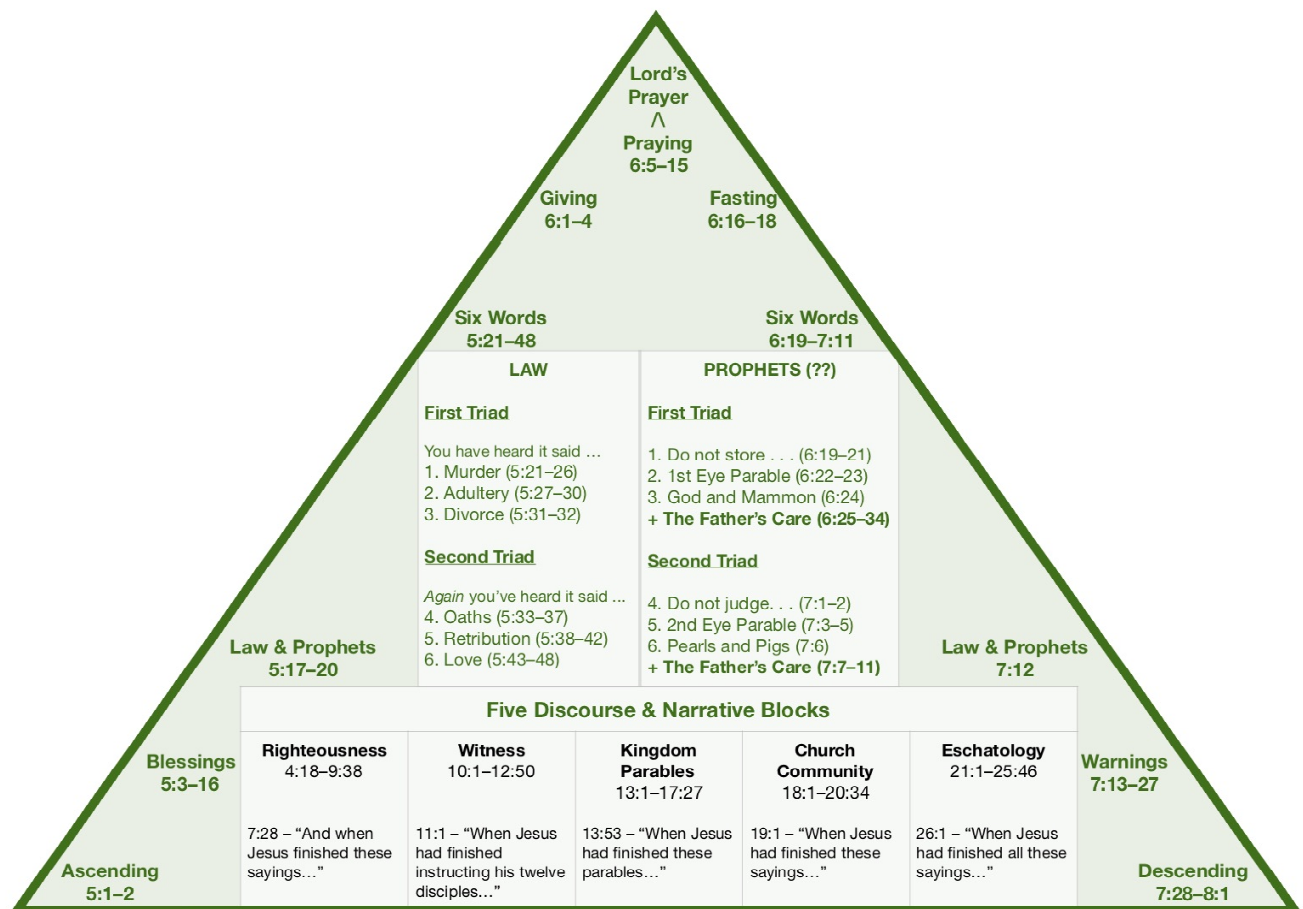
Lord's Prayer
/\
Praying
6:5–15

Giving
6:1–4

Fasting
6:16–18

Six Words
5:21–48

Six Words
6:19–7:11

LAW

First Triad

You have heard it said …
1. Murder (5:21–26)
2. Adultery (5:27–30)
3. Divorce (5:31–32)

Second Triad

*Again* you've heard it said …
4. Oaths (5:33–37)
5. Retribution (5:38–42)
6. Love (5:43–48)

PROPHETS (??)

First Triad

1. Do not store . . . (6:19–21)
2. 1st Eye Parable (6:22–23)
3. God and Mammon (6:24)
+ The Father's Care (6:25–34)

Second Triad

4. Do not judge. . . (7:1–2)
5. 2nd Eye Parable (7:3–5)
6. Pearls and Pigs (7:6)
+ The Father's Care (7:7–11)

Law & Prophets
5:17–20

Law & Prophets
7:12

Five Discourse & Narrative Blocks

| Righteousness 4:18–9:38 | Witness 10:1–12:50 | Kingdom Parables 13:1–17:27 | Church Community 18:1–20:34 | Eschatology 21:1–25:46 |
|---|---|---|---|---|
| 7:28 – "And when Jesus finished these sayings…" | 11:1 – "When Jesus had finished instructing his twelve disciples…" | 13:53 – "When Jesus had finished these parables…" | 19:1 – "When Jesus had finished these sayings…" | 26:1 – "When Jesus had finished all these sayings…" |

Blessings
5:3–16

Warnings
7:13–27

Ascending
5:1–2

Descending
7:28–8:1